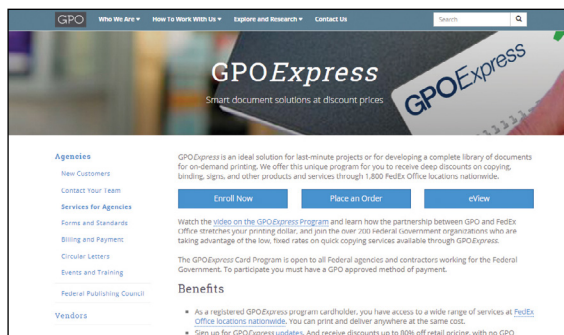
GPO Who We Are ▾ How To Work With Us ▾ Explore and Research ▾ Contact Us Search

GPOExpress

Smart document solutions at discount prices

GPOExpress

Agencies

New Customers

Contact Your Team

Services for Agencies

Forms and Standards

Billing and Payment

Circular Letters

Events and Training

Federal Publishing Council

Vendors

GPOExpress is an ideal solution for last-minute projects or for developing a complete library of documents for on-demand printing. We offer this unique program for you to receive deep discounts on copying, binding, signs, and other products and services through 1,800 FedEx Office locations nationwide.

Enroll Now Place an Order eView

Watch the video on the GPOExpress Program and learn how the partnership between GPO and FedEx Office stretches your printing dollar, and join the over 200 Federal Government organizations who are taking advantage of the low, fixed rates on quick copying services available through GPOExpress.

The GPOExpress Card Program is open to all Federal agencies and contractors working for the Federal Government. To participate you must have a GPO approved method of payment.

Benefits

As a registered GPOExpress program cardholder, you have access to a wide range of services at FedEx Office locations nationwide. You can print and deliver anywhere at the same cost.

Sign up for GPOExpress updates. And receive discounts up to 80% off retail pricing, with no GPO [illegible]